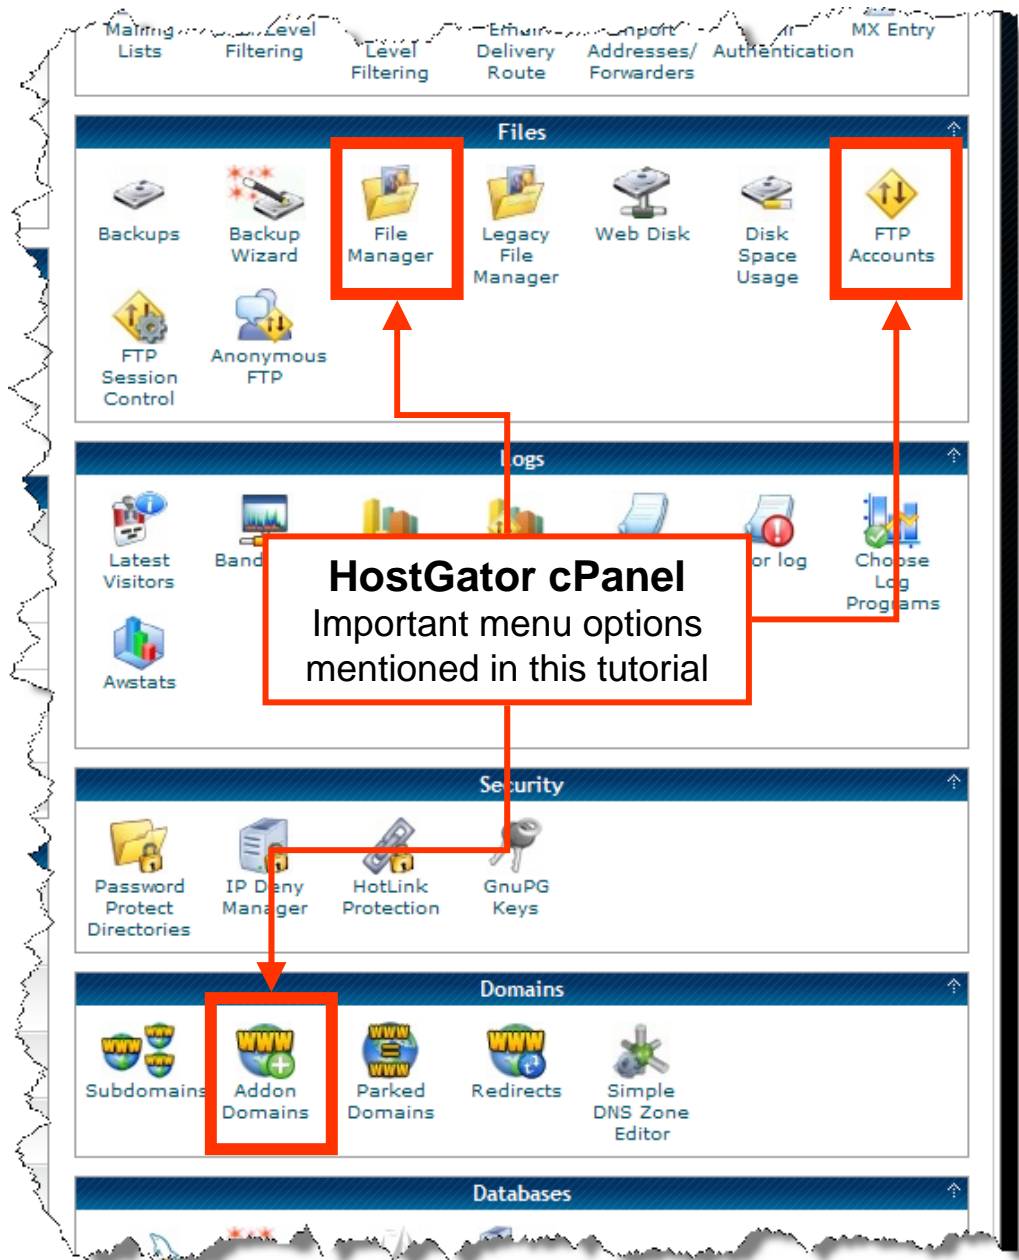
Mailing Lists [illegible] Level Filtering Level Filtering Email Delivery Route Import Addresses/ Forwarders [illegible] Authentication MX Entry

Files

Backups
Backup Wizard
File Manager
Legacy File Manager
Web Disk
Disk Space Usage
FTP Accounts
FTP Session Control
Anonymous FTP

Logs

Latest Visitors
Band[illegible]
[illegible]or log
Choose Log Programs
Awstats

HostGator cPanel
Important menu options mentioned in this tutorial

Security

Password Protect Directories
IP Deny Manager
HotLink Protection
GnuPG Keys

Domains

Subdomains
Addon Domains
Parked Domains
Redirects
Simple DNS Zone Editor

Databases